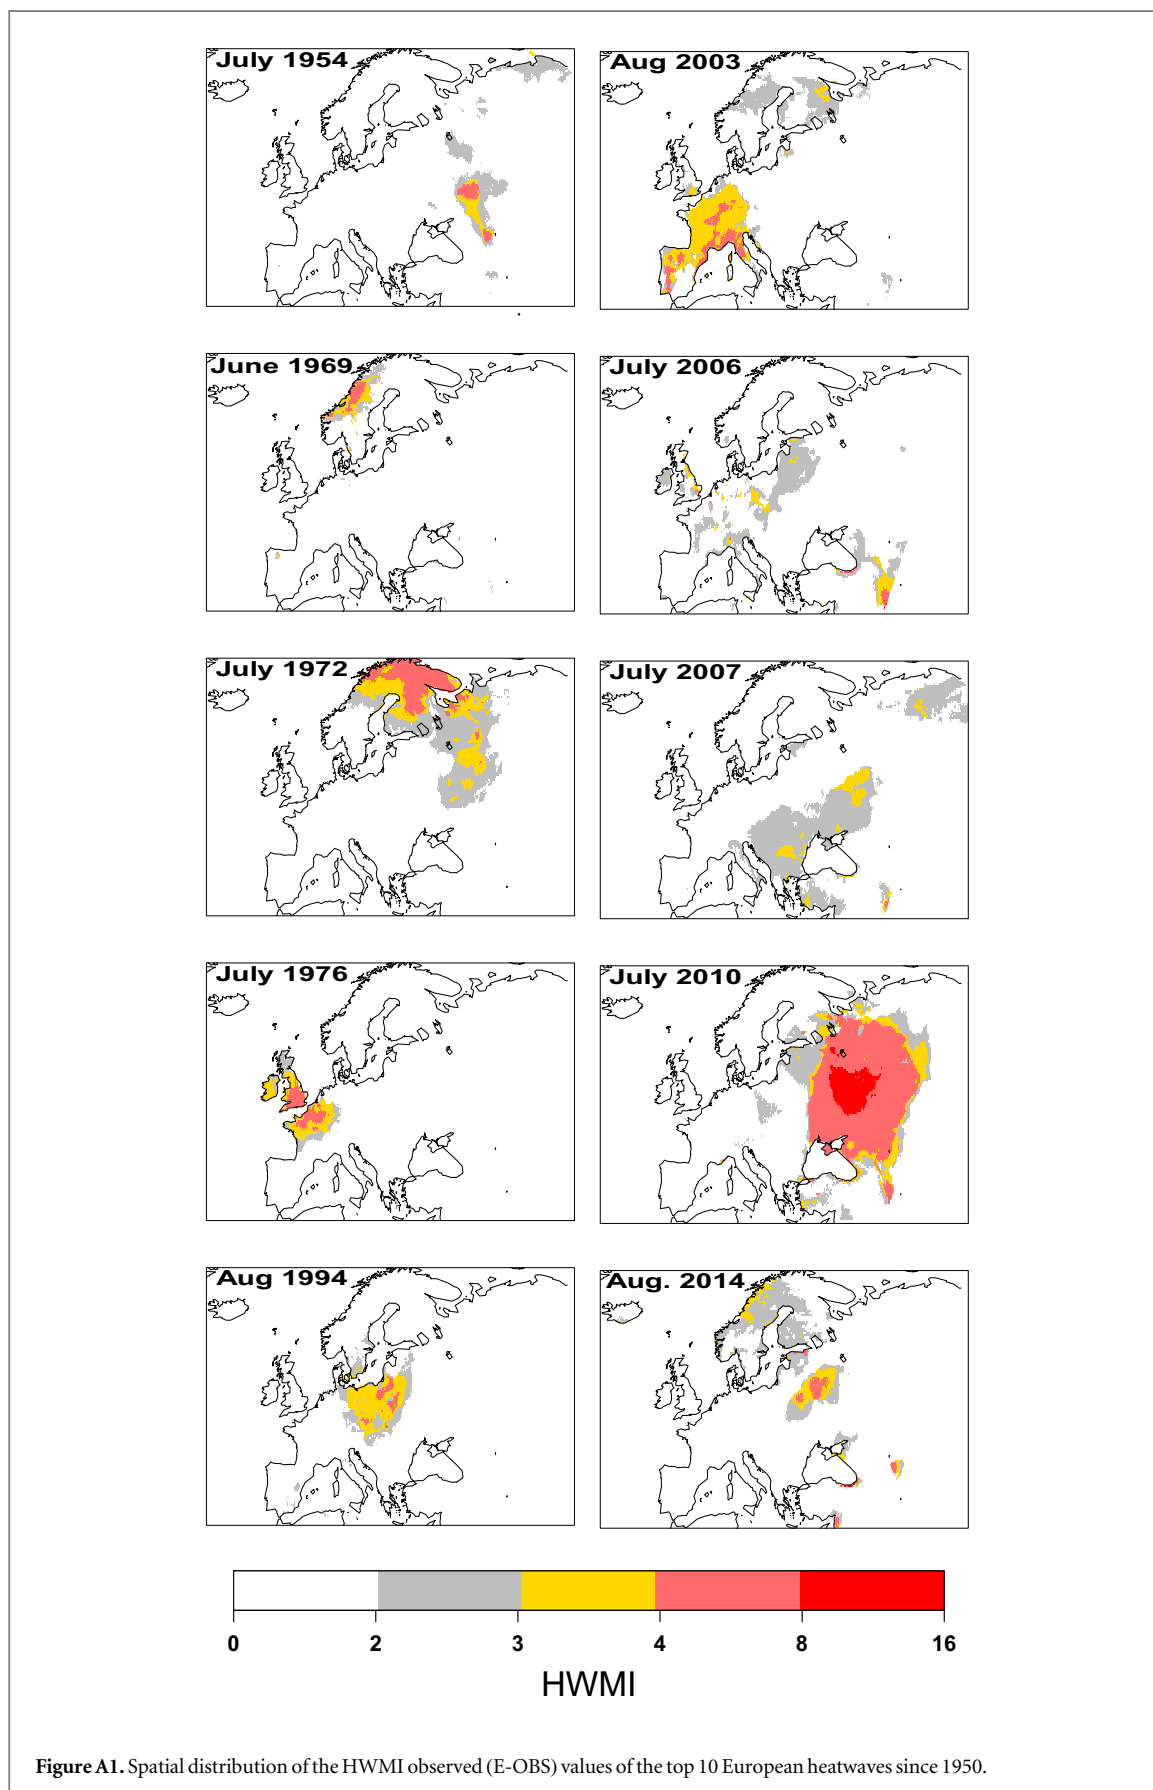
July 1954

Aug 2003

June 1969

July 2006

July 1972

July 2007

July 1976

July 2010

Aug 1994

Aug. 2014

0 2 3 4 8 16

HWMI

**Figure A1.** Spatial distribution of the HWMI observed (E-OBS) values of the top 10 European heatwaves since 1950.